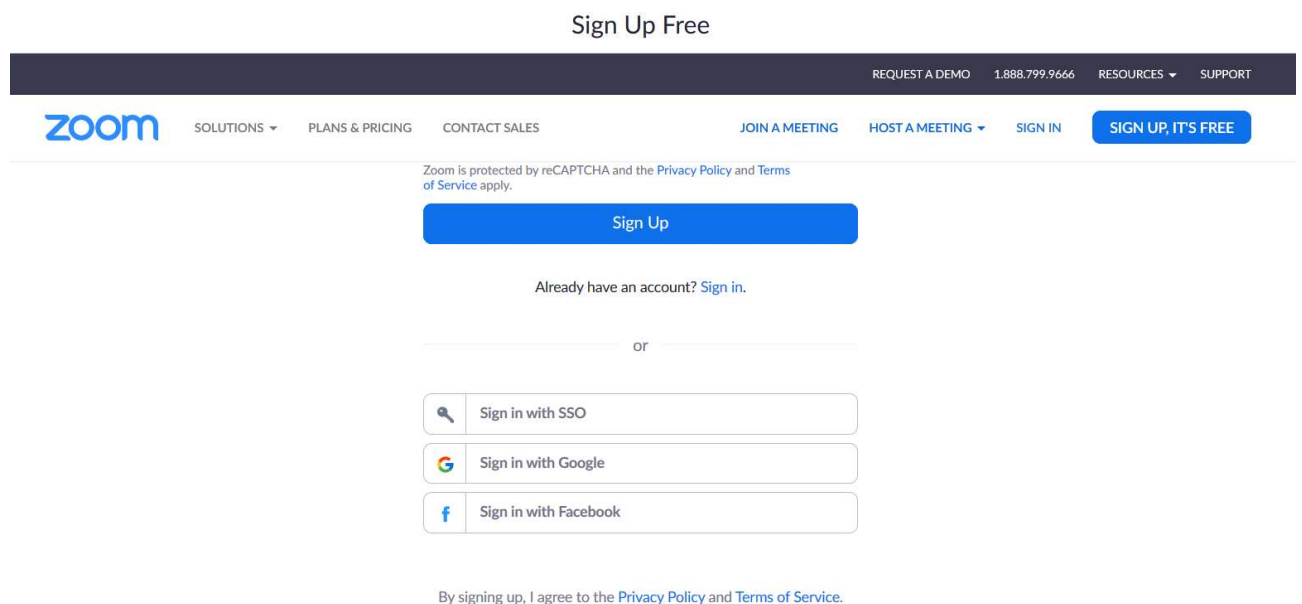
Sign Up Free

REQUEST A DEMO 1.888.799.9666 RESOURCES SUPPORT

zoom SOLUTIONS PLANS & PRICING CONTACT SALES JOIN A MEETING HOST A MEETING SIGN IN SIGN UP, IT'S FREE

Zoom is protected by reCAPTCHA and the Privacy Policy and Terms of Service apply.

Sign Up

Already have an account? Sign in.

or

Sign in with SSO

Sign in with Google

Sign in with Facebook

By signing up, I agree to the Privacy Policy and Terms of Service.